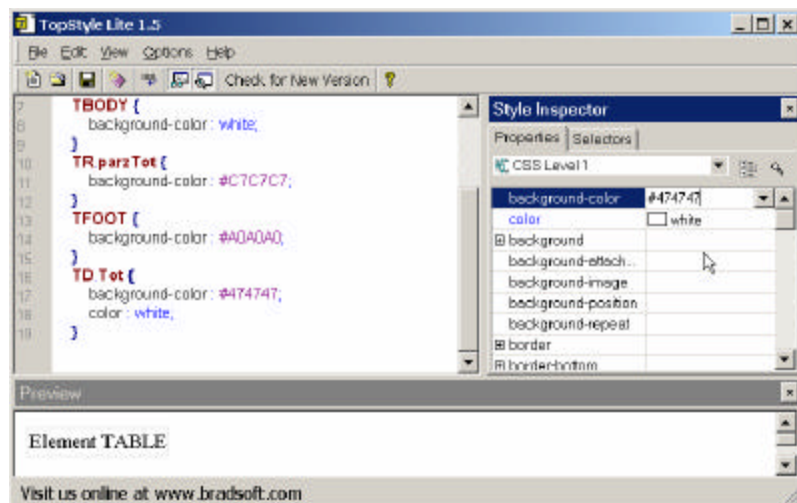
TopStyle Lite 1.5

File Edit View Options Help

Check for New Version

7 TBODY {
8 background-color: white;
9 }
10 TR.parzTot {
11 background-color: #C7C7C7;
12 }
13 TFOOT {
14 background-color: #A0A0A0;
15 }
16 TD.Tot {
17 background-color: #474747;
18 color: white;
19 }

Style Inspector

Properties | Selectors

CSS Level 1

| | |
|---|---|
| background-color | #474747 |
| color | white |
| ⊞ background | |
| background-attach... | |
| background-image | |
| background-position | |
| background-repeat | |
| ⊞ border | |
| ⊞ border-bottom | |

Preview

Element TABLE

Visit us online at www.bradsoft.com